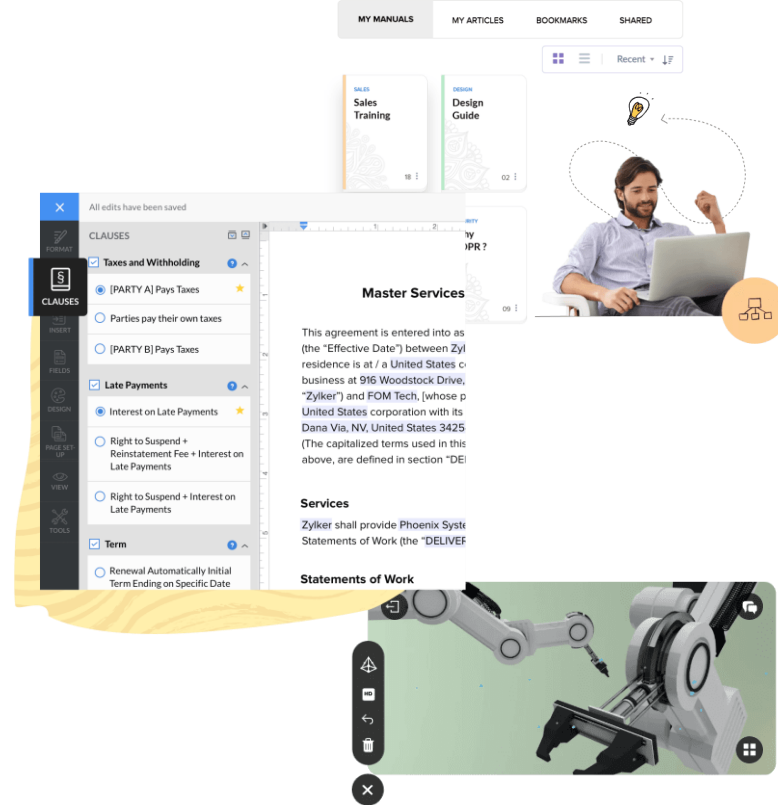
MY MANUALS MY ARTICLES BOOKMARKS SHARED

Recent

SALES
Sales Training
18

DESIGN
Design Guide
02

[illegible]RITY
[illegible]hy
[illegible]DPR ?
09

All edits have been saved

FORMAT
CLAUSES
INSERT
FIELDS
DESIGN
PAGE SET-UP
VIEW
TOOLS

CLAUSES

Taxes and Withholding
[PARTY A] Pays Taxes
Parties pay their own taxes
[PARTY B] Pays Taxes

Late Payments
Interest on Late Payments
Right to Suspend + Reinstatement Fee + Interest on Late Payments
Right to Suspend + Interest on Late Payments

Term
Renewal Automatically Initial Term Ending on Specific Date

Master Services

This agreement is entered into as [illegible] (the "Effective Date") between Zyl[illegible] residence is at / a United States c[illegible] business at 916 Woodstock Drive, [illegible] "Zylker") and FOM Tech, [whose p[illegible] United States corporation with its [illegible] Dana Via, NV, United States 3425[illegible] (The capitalized terms used in this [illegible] above, are defined in section "DE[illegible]

Services

Zylker shall provide Phoenix Syste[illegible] Statements of Work (the "DELIVER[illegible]

Statements of Work

HD